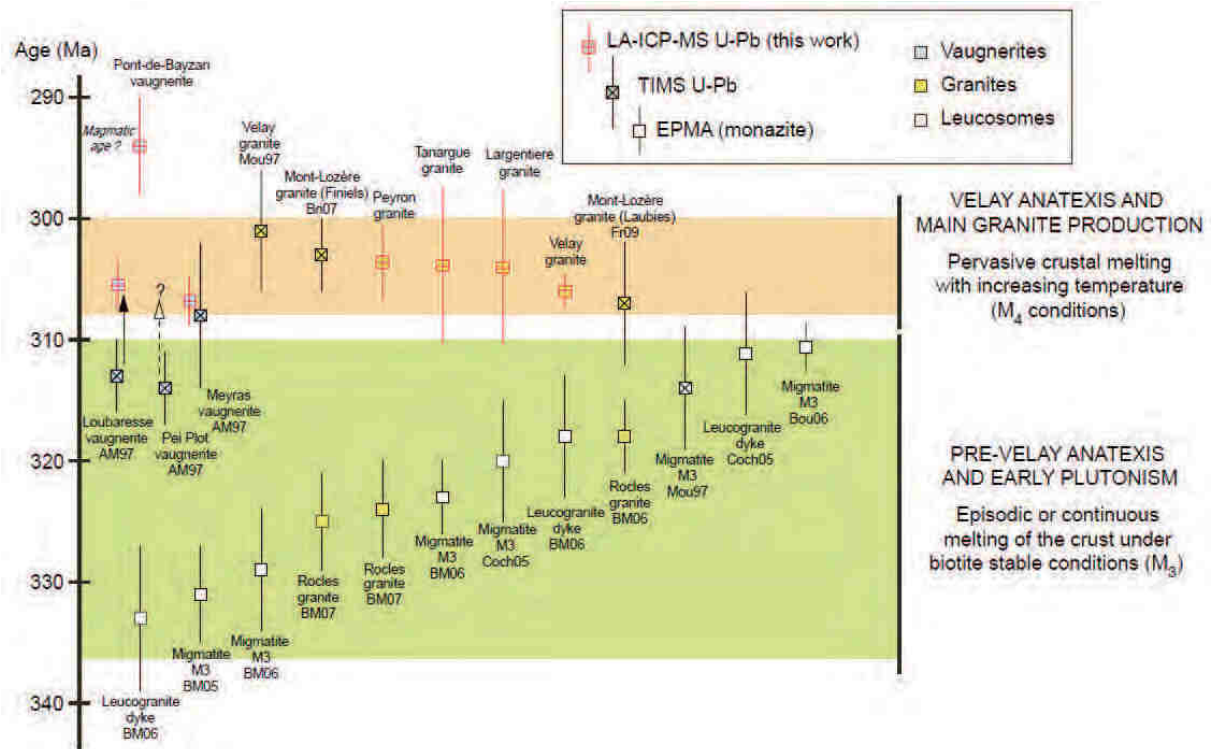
Age (Ma)

290
300
310
320
330
340

LA-ICP-MS U-Pb (this work)
TIMS U-Pb
EPMA (monazite)
Vaugnerites
Granites
Leucosomes

Pont-de-Bayzan vaugnerite
Magmatic age ?
Velay granite Mou97
Mont-Lozère granite (Finiels) Br07
Peyron granite
Tanargue granite
Largentiere granite
Velay granite
Mont-Lozère granite (Laubies) Fr09

VELAY ANATEXIS AND MAIN GRANITE PRODUCTION
Pervasive crustal melting with increasing temperature ($M_4$ conditions)

?
Loubaresse vaugnerite AM97
Pei Plot vaugnerite AM97
Meyras vaugnerite AM97
Migmatite M3 Mou97
Leucogranite dyke Coch05
Migmatite M3 Bou06
Rocles granite BM06
Leucogranite dyke BM06
Migmatite M3 Coch05
Migmatite M3 BM06
Rocles granite BM07
Rocles granite BM07
Migmatite M3 BM06
Migmatite M3 BM05
Leucogranite dyke BM06

PRE-VELAY ANATEXIS AND EARLY PLUTONISM
Episodic or continuous melting of the crust under biotite stable conditions ($M_3$)